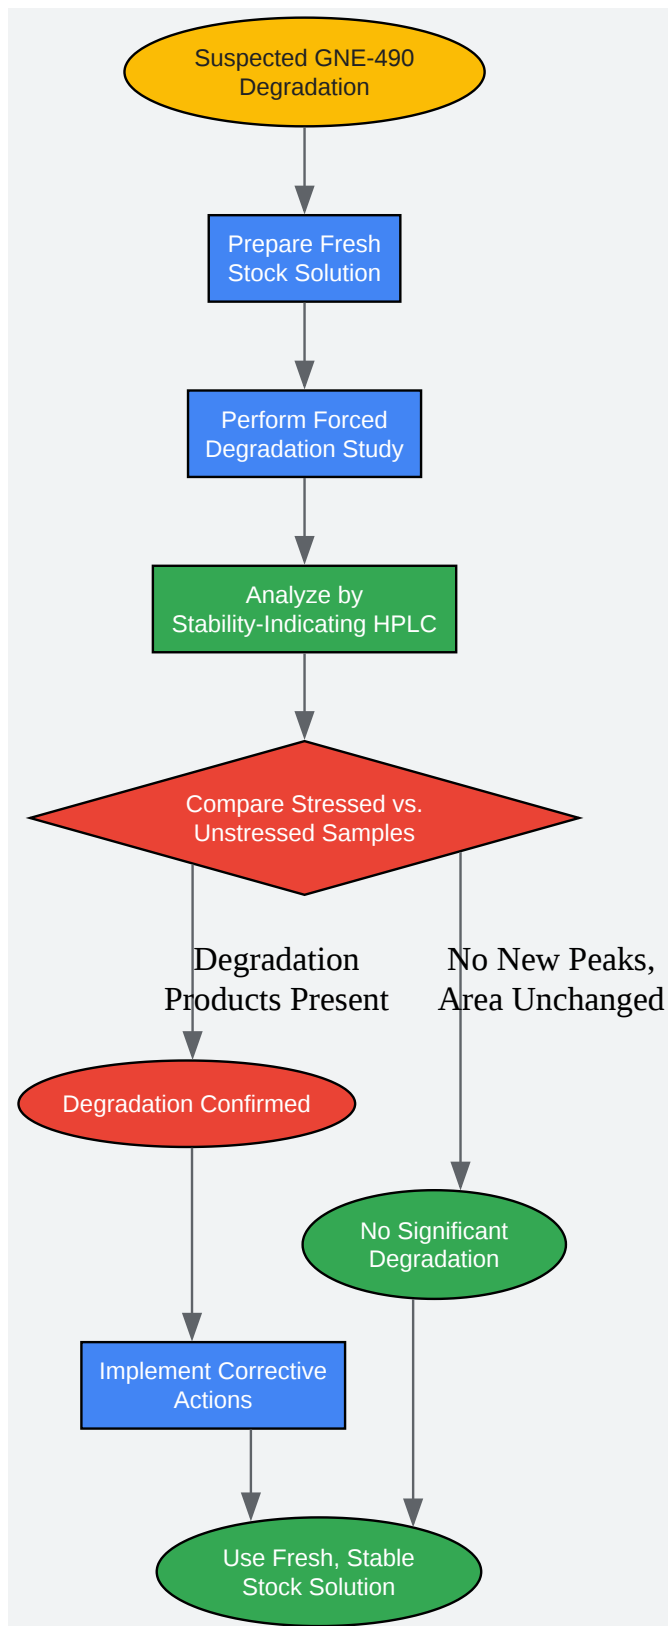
Suspected GNE-490 Degradation

Prepare Fresh Stock Solution

Perform Forced Degradation Study

Analyze by Stability-Indicating HPLC

Compare Stressed vs. Unstressed Samples

Degradation Products Present

No New Peaks, Area Unchanged

Degradation Confirmed

No Significant Degradation

Implement Corrective Actions

Use Fresh, Stable Stock Solution